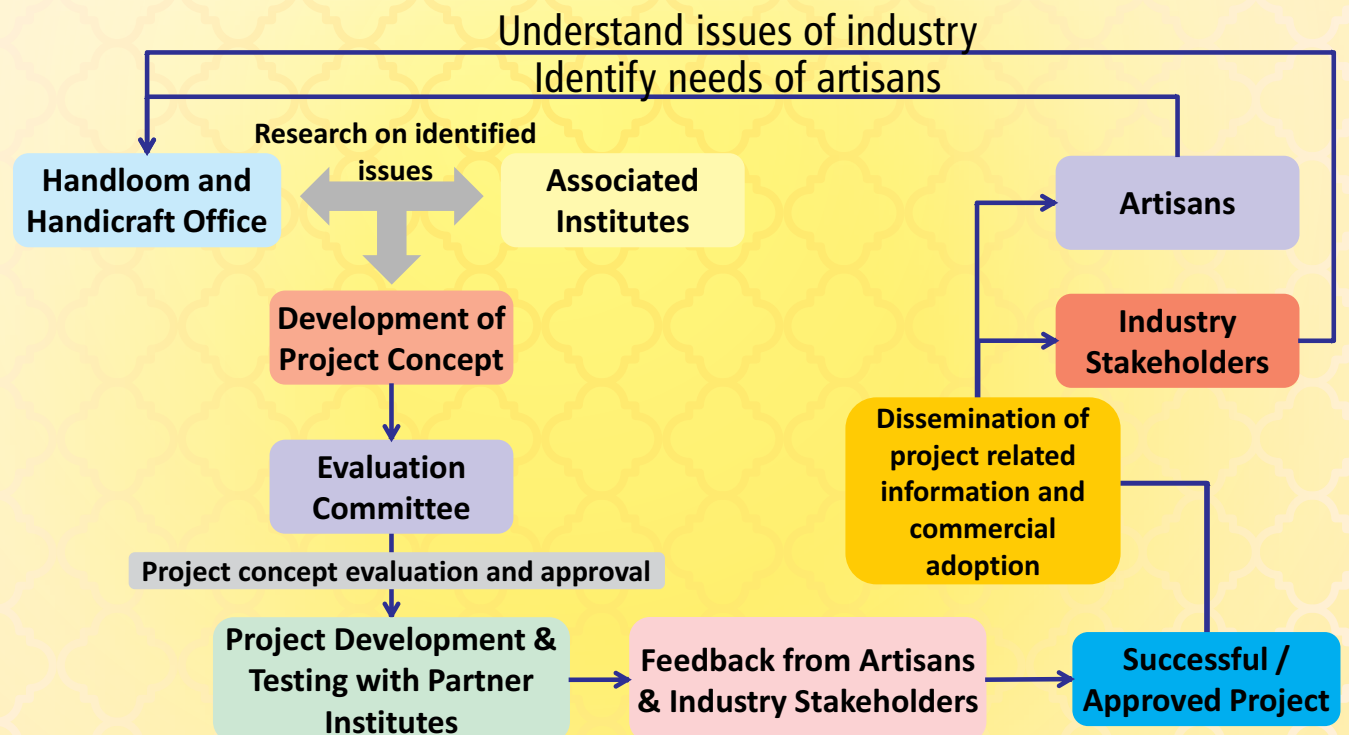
Understand issues of industry

Identify needs of artisans

Handloom and Handicraft Office

Research on identified issues

Associated Institutes

Development of Project Concept

Evaluation Committee

Project concept evaluation and approval

Project Development & Testing with Partner Institutes

Feedback from Artisans & Industry Stakeholders

Successful / Approved Project

Dissemination of project related information and commercial adoption

Artisans

Industry Stakeholders